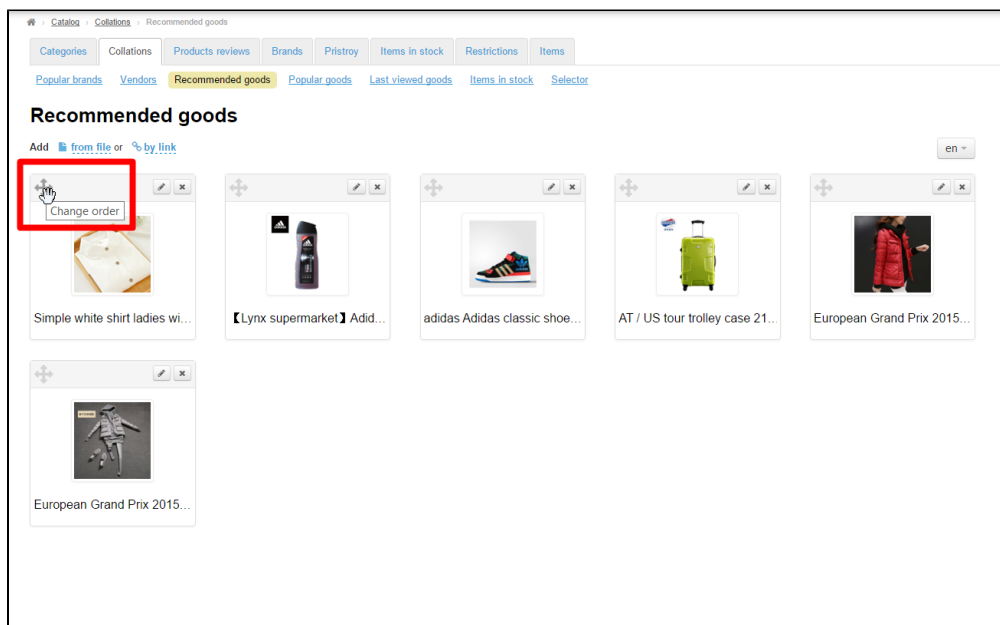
Catalog › Collations › Recommended goods

Categories | Collations | Products reviews | Brands | Pristroy | Items in stock | Restrictions | Items

Popular brands | Vendors | Recommended goods | Popular goods | Last viewed goods | Items in stock | Selector

Recommended goods

Add from file or by link

en

Change order

Simple white shirt ladies wi...

【Lynx supermarket】Adid...

adidas Adidas classic shoe...

AT / US tour trolley case 21...

European Grand Prix 2015...

European Grand Prix 2015...